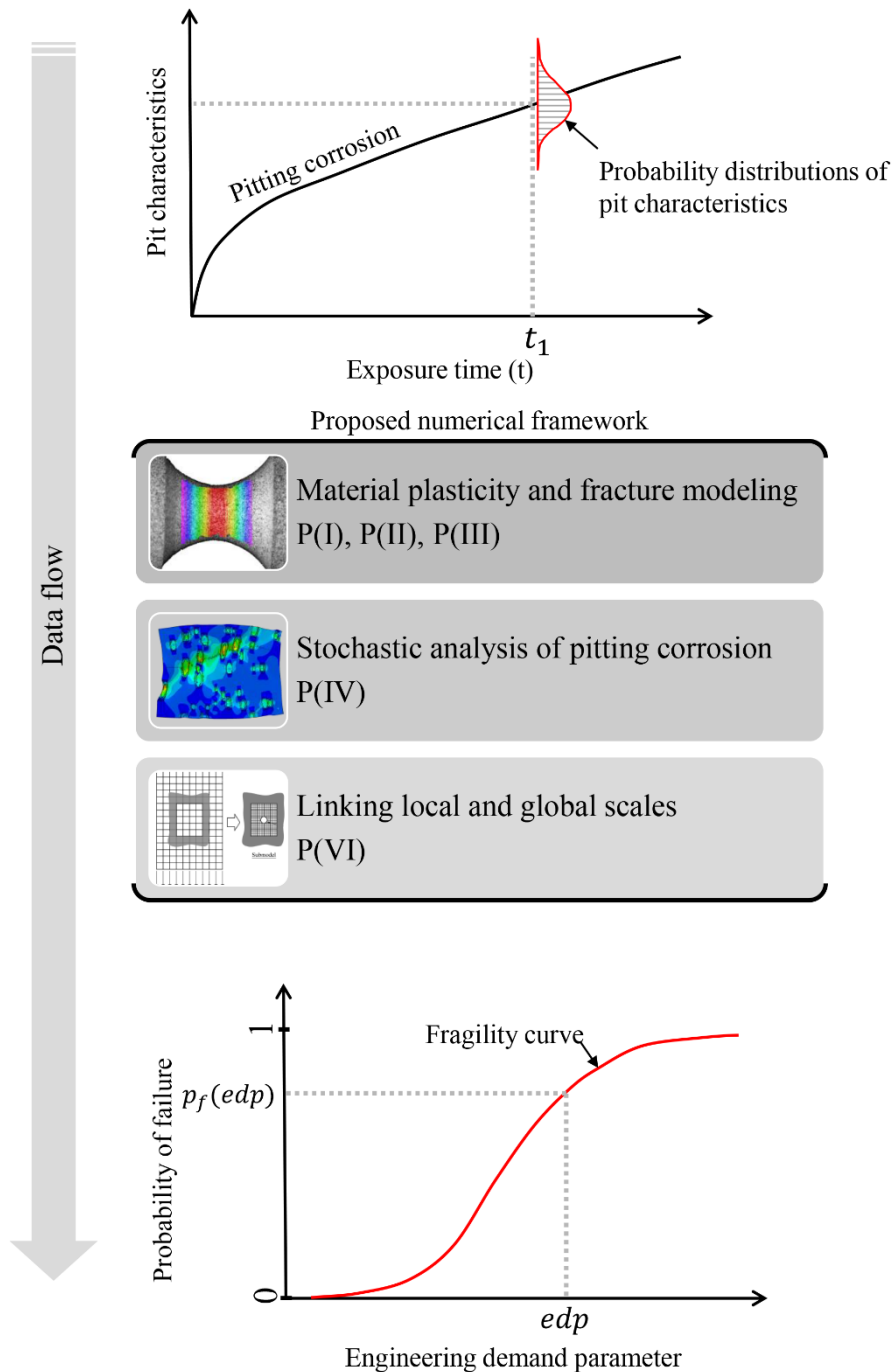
Data flow

Pit characteristics

Pitting corrosion

Probability distributions of pit characteristics

$t_1$

Exposure time (t)

Proposed numerical framework

Material plasticity and fracture modeling
P(I), P(II), P(III)

Stochastic analysis of pitting corrosion
P(IV)

Submodel

Linking local and global scales
P(VI)

Probability of failure

1

Fragility curve

$p_f(edp)$

0

$edp$

Engineering demand parameter